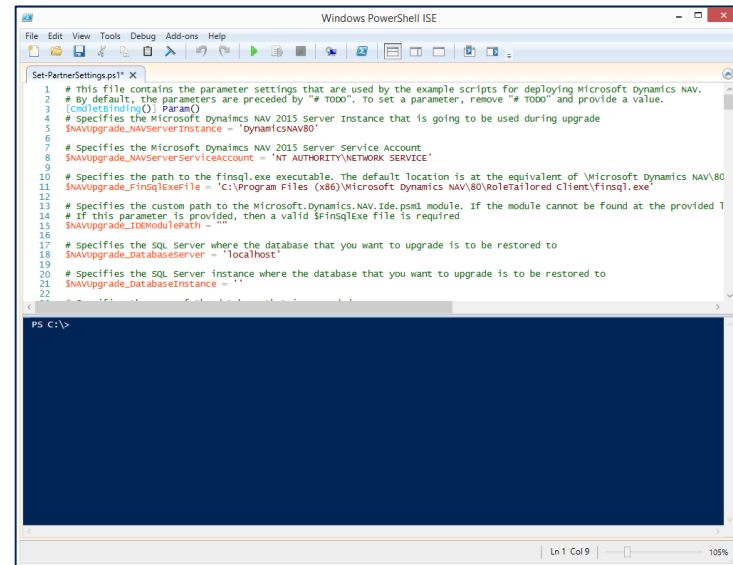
Windows PowerShell ISE

File Edit View Tools Debug Add-ons Help

Set-PartnerSettings.ps1* ×

1 # This file contains the parameter settings that are used by the example scripts for deploying Microsoft Dynamics NAV.
2 # By default, the parameters are preceded by "# TODO". To set a parameter, remove "# TODO" and provide a value.
3 [CmdletBinding()] Param()
4 # Specifies the Microsoft Dynaimcs NAV 2015 Server Instance that is going to be used during upgrade
5 $NAVUpgrade_NAVServerInstance = 'DynamicsNAV80'
6
7 # Specifies the Microsoft Dynaimcs NAV 2015 Server Service Account
8 $NAVUpgrade_NAVServerServiceAccount = 'NT AUTHORITY\NETWORK SERVICE'
9
10 # Specifies the path to the finsql.exe executable. The default location is at the equivalent of \Microsoft Dynamics NAV\80
11 $NAVUpgrade_FinSqlExeFile = 'C:\Program Files (x86)\Microsoft Dynamics NAV\80\RoleTailored Client\finsql.exe'
12
13 # Specifies the custom path to the Microsoft.Dynamics.NAV.Ide.psm1 module. If the module cannot be found at the provided l
14 # If this parameter is provided, then a valid $FinSqlExe file is required
15 $NAVUpgrade_IDEModulePath = ""
16
17 # Specifies the SQL Server where the database that you want to upgrade is to be restored to
18 $NAVUpgrade_DatabaseServer = 'localhost'
19
20 # Specifies the SQL Server instance where the database that you want to upgrade is to be restored to
21 $NAVUpgrade_DatabaseInstance = ''
22

PS C:\>

Ln 1 Col 9 105%